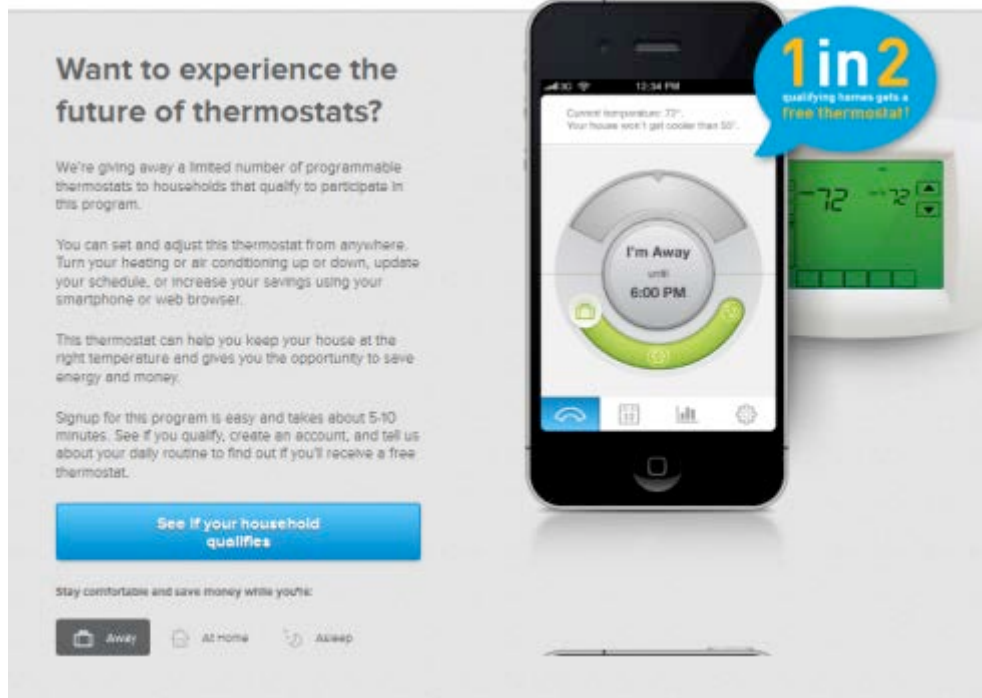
Want to experience the future of thermostats?

We're giving away a limited number of programmable thermostats to households that qualify to participate in this program.

You can set and adjust this thermostat from anywhere. Turn your heating or air conditioning up or down, update your schedule, or increase your savings using your smartphone or web browser.

This thermostat can help you keep your house at the right temperature and gives you the opportunity to save energy and money.

Signup for this program is easy and takes about 5-10 minutes. See if you qualify, create an account, and tell us about your daily routine to find out if you'll receive a free thermostat.

See if your household qualifies

Stay comfortable and save money while you're:

Away

At Home

Asleep

3G

12:34 PM

Current temperature: 72°. Your house won't get cooler than 50°.

I'm Away

until

6:00 PM

1 in 2

qualifying homes gets a free thermostat!

72

72